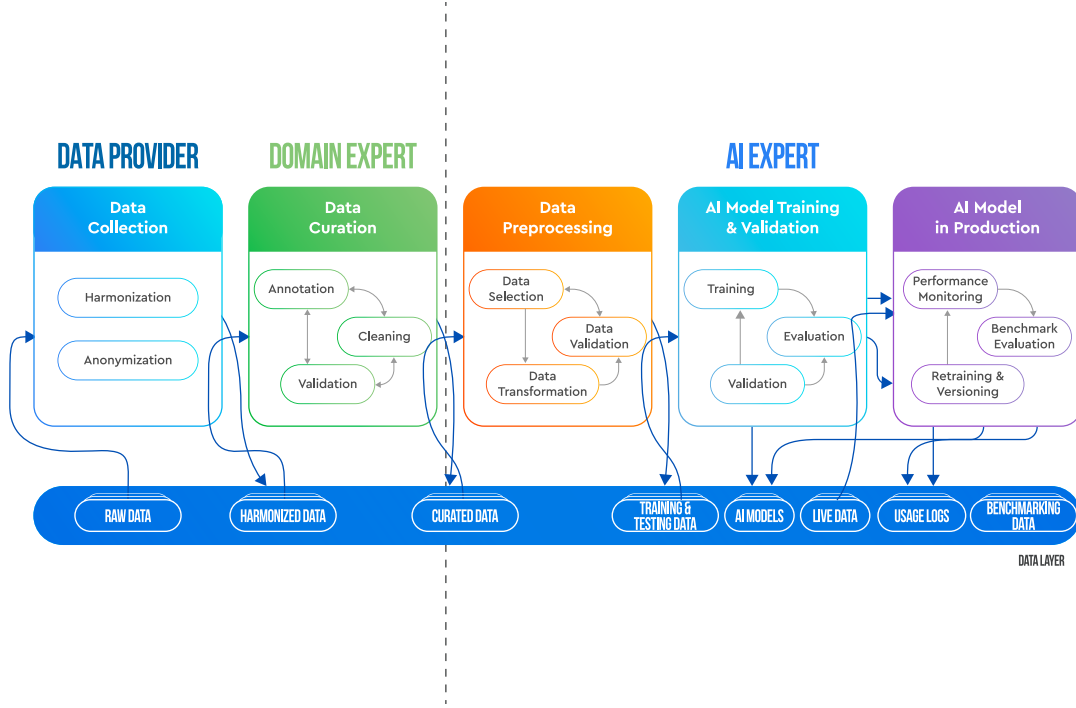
DATA PROVIDER

DOMAIN EXPERT

AI EXPERT

Data Collection

Harmonization

Anonymization

Data Curation

Annotation

Cleaning

Validation

Data Preprocessing

Data Selection

Data Validation

Data Transformation

AI Model Training & Validation

Training

Evaluation

Validation

AI Model in Production

Performance Monitoring

Benchmark Evaluation

Retraining & Versioning

RAW DATA

HARMONIZED DATA

CURATED DATA

TRAINING & TESTING DATA

AI MODELS

LIVE DATA

USAGE LOGS

BENCHMARKING DATA

DATA LAYER